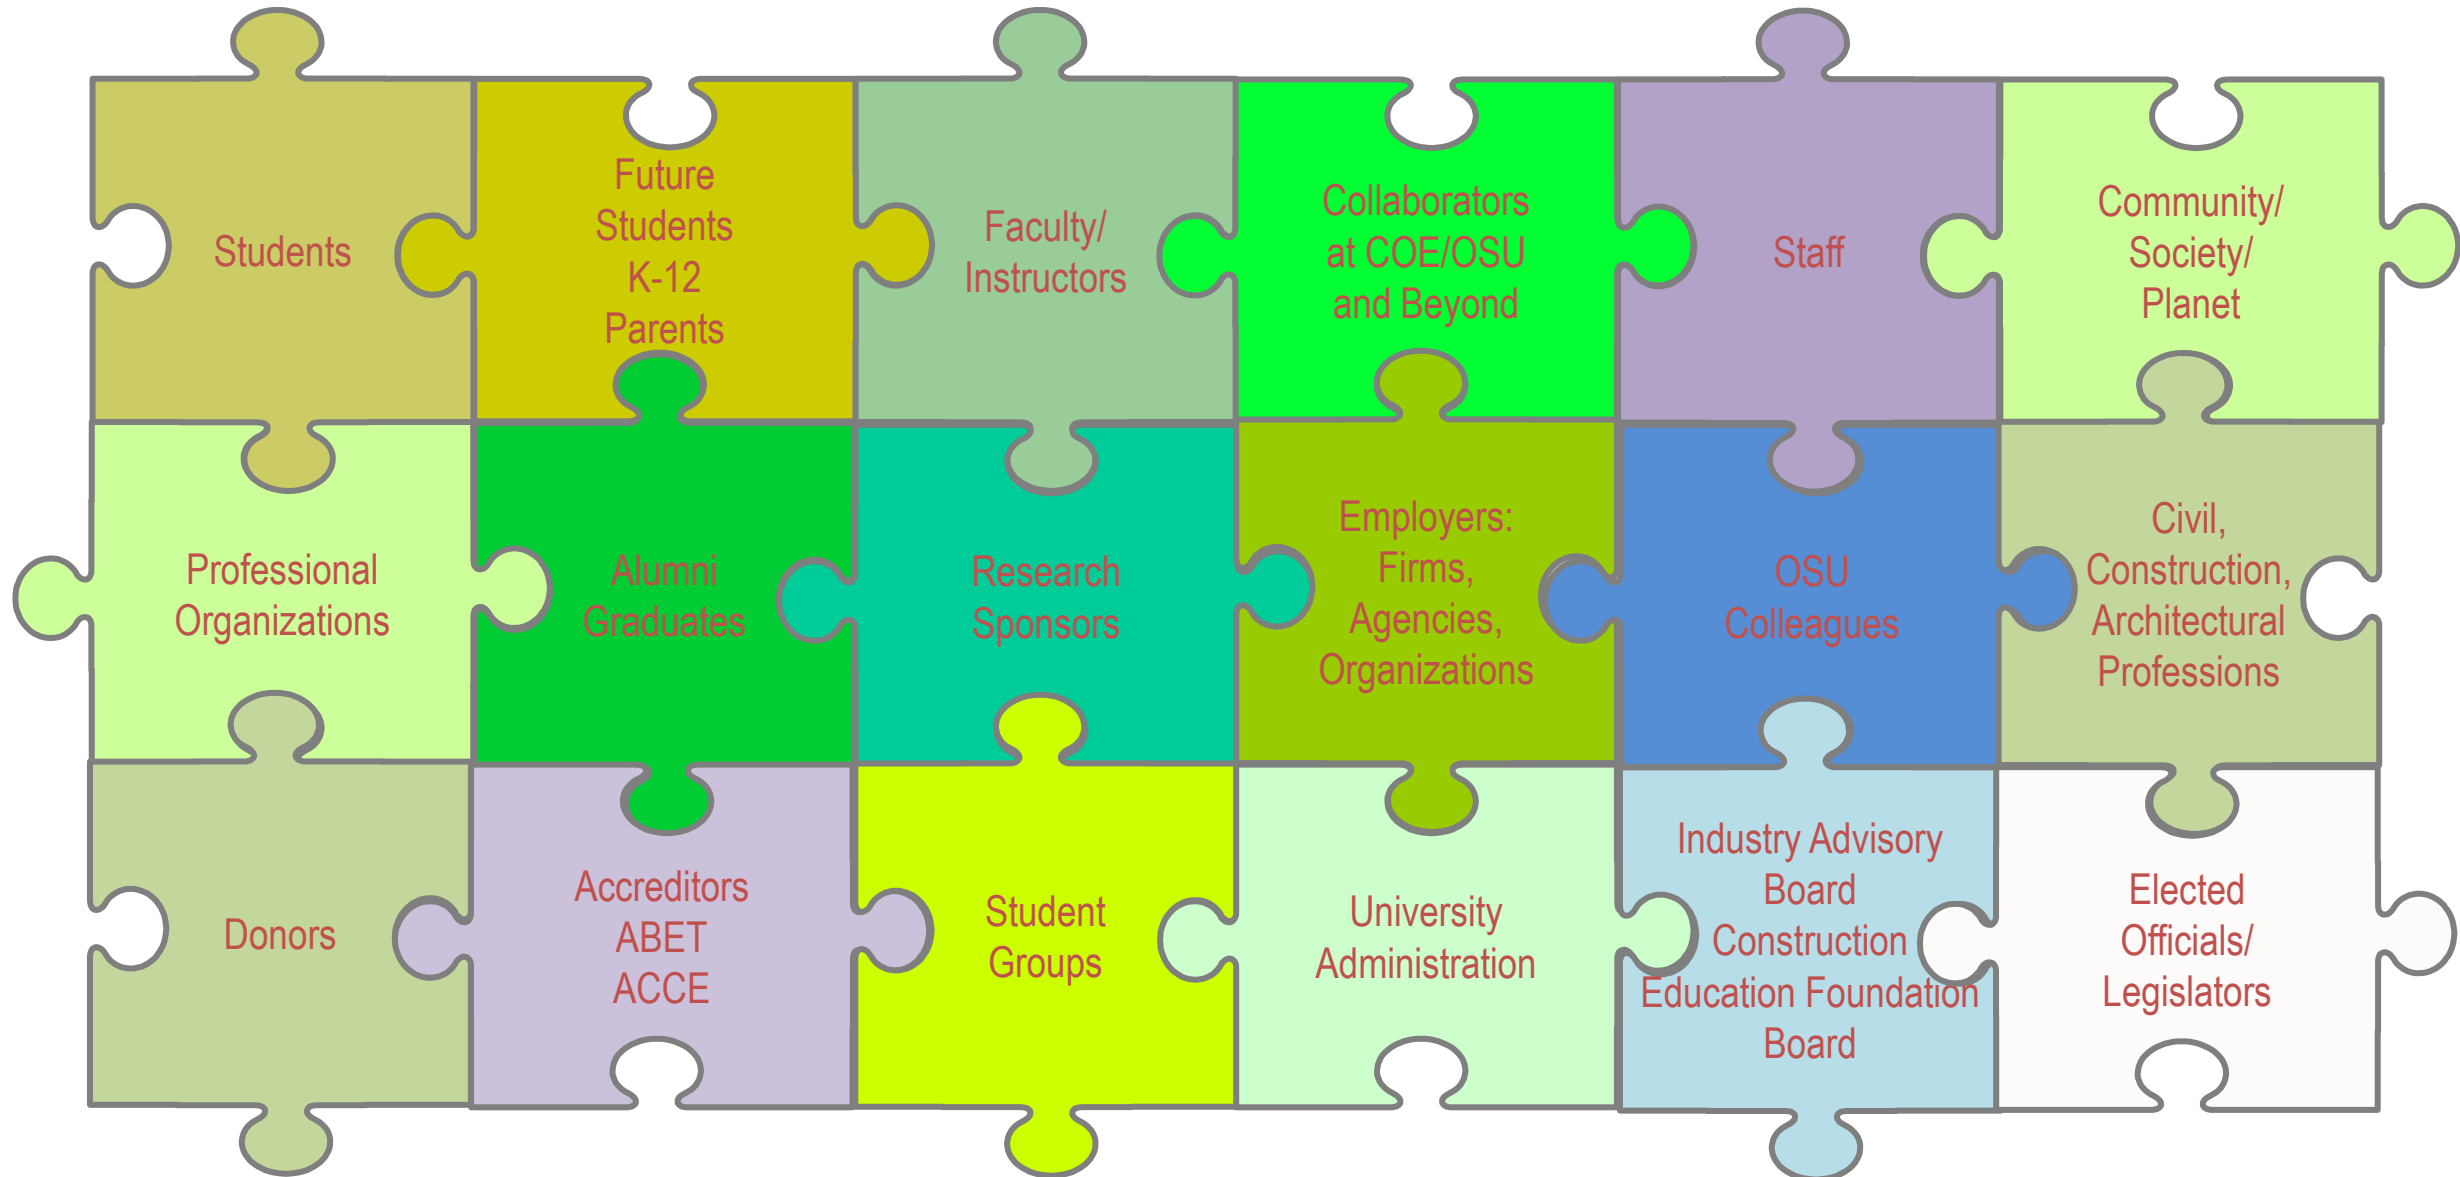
Students

Future Students K-12 Parents

Faculty/ Instructors

Collaborators at COE/OSU and Beyond

Staff

Community/ Society/ Planet

Professional Organizations

Alumni Graduates

Research Sponsors

Employers: Firms, Agencies, Organizations

OSU Colleagues

Civil, Construction, Architectural Professions

Donors

Accreditors ABET ACCE

Student Groups

University Administration

Industry Advisory Board Construction Education Foundation Board

Elected Officials/ Legislators